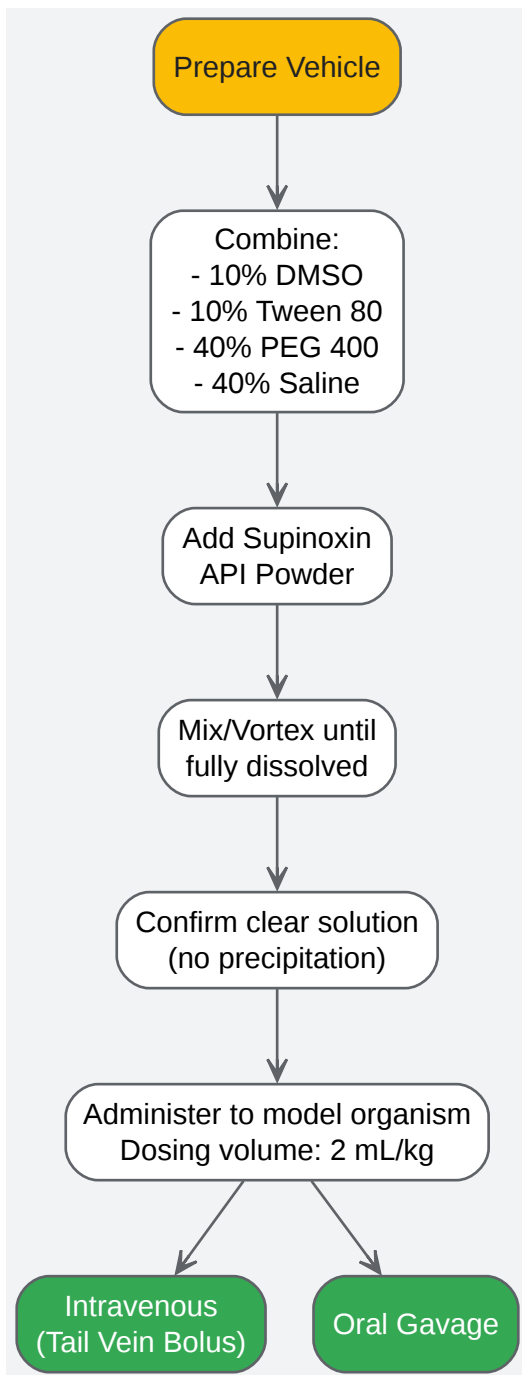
Prepare Vehicle

Combine:
- 10% DMSO
- 10% Tween 80
- 40% PEG 400
- 40% Saline

Add Supinoxin API Powder

Mix/Vortex until fully dissolved

Confirm clear solution (no precipitation)

Administer to model organism
Dosing volume: 2 mL/kg

Intravenous (Tail Vein Bolus)

Oral Gavage